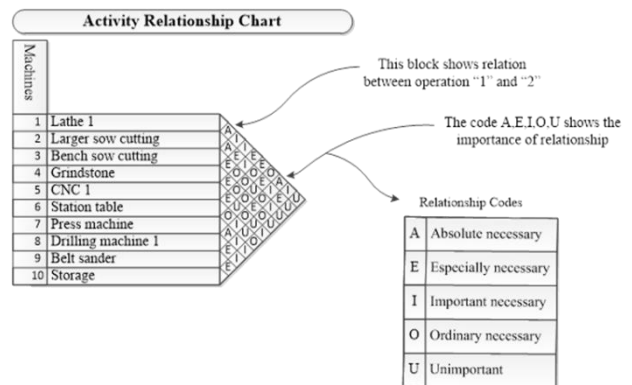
Activity Relationship Chart

Machines

| | |
|---|---|
| 1 | Lathe 1 |
| 2 | Larger sow cutting |
| 3 | Bench sow cutting |
| 4 | Grindstone |
| 5 | CNC 1 |
| 6 | Station table |
| 7 | Press machine |
| 8 | Drilling machine 1 |
| 9 | Belt sander |
| 10 | Storage |

A I A E I E E O O E O O I O A E U O O E I O U O E A U U O I O E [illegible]

This block shows relation between operation "1" and "2"

The code A,E,I,O,U shows the importance of relationship

Relationship Codes

| | |
|---|---|
| A | Absolute necessary |
| E | Especially necessary |
| I | Important necessary |
| O | Ordinary necessary |
| U | Unimportant |